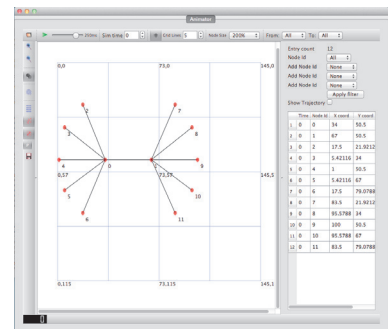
Animator

250ms Sim time 0 End time 5 Node Size 200% From: All To: All

0,0
73,0
145,0
0,57
73,57
145,5
0,115
73,115
145,1

2 3 4 5 6 0 1 7 8 9 10 11

Entry count 12
Node id All
Add Node Id None
Add Node Id None
Add Node Id None
Apply Filter
Show Trajectory

| | Time | Node Id | X coord | Y coord |
|---|---|---|---|---|
| 1 | 0 | 0 | 34 | 50.5 |
| 2 | 0 | 1 | 67 | 50.5 |
| 3 | 0 | 2 | 17.5 | 21.9212 |
| 4 | 0 | 3 | 5.42116 | 34 |
| 5 | 0 | 4 | 1 | 50.5 |
| 6 | 0 | 5 | 5.42116 | 67 |
| 7 | 0 | 6 | 17.5 | 79.0788 |
| 8 | 0 | 7 | 83.5 | 21.9212 |
| 9 | 0 | 8 | 95.5788 | 34 |
| 10 | 0 | 9 | 100 | 50.5 |
| 11 | 0 | 10 | 95.5788 | 67 |
| 12 | 0 | 11 | 83.5 | 79.0788 |